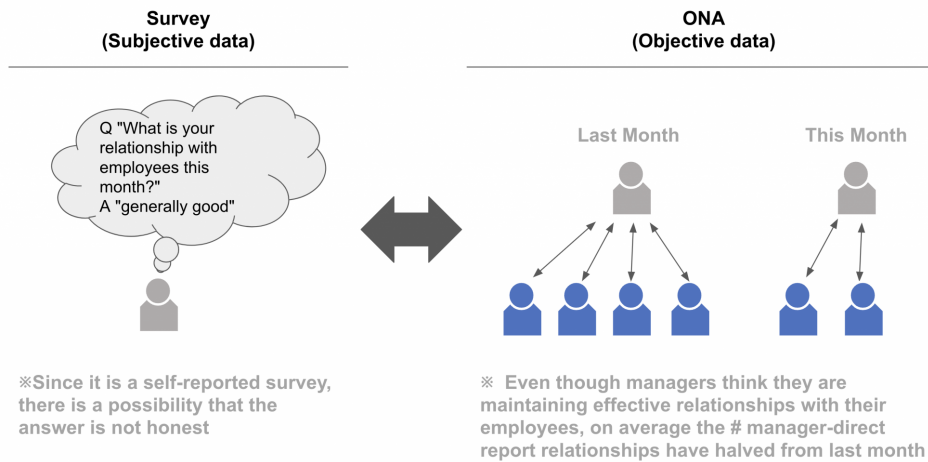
Survey
(Subjective data)

Q "What is your relationship with employees this month?"
A "generally good"

※Since it is a self-reported survey, there is a possibility that the answer is not honest

ONA
(Objective data)

Last Month

This Month

※ Even though managers think they are maintaining effective relationships with their employees, on average the # manager-direct report relationships have halved from last month